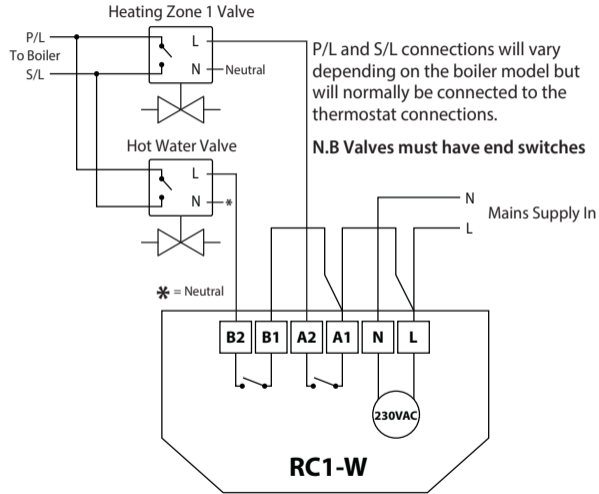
Heating Zone 1 Valve

P/L
To Boiler
S/L

L
N
Neutral

P/L and S/L connections will vary depending on the boiler model but will normally be connected to the thermostat connections.

N.B Valves must have end switches

Hot Water Valve

L
N
*

N
Mains Supply In
L

* = Neutral

| B2 | B1 | A2 | A1 | N | L |
|---|---|---|---|---|---|

230VAC

RC1-W